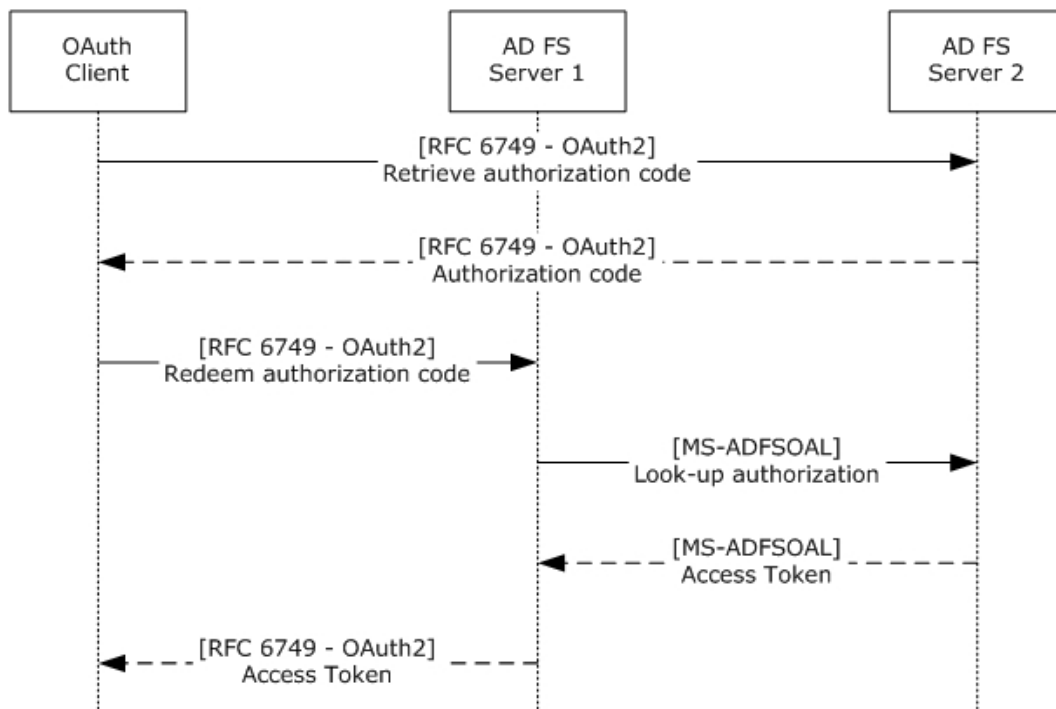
OAuth Client

AD FS Server 1

AD FS Server 2

[RFC 6749 - OAuth2]
Retrieve authorization code

[RFC 6749 - OAuth2]
Authorization code

[RFC 6749 - OAuth2]
Redeem authorization code

[MS-ADFSOAL]
Look-up authorization

[MS-ADFSOAL]
Access Token

[RFC 6749 - OAuth2]
Access Token